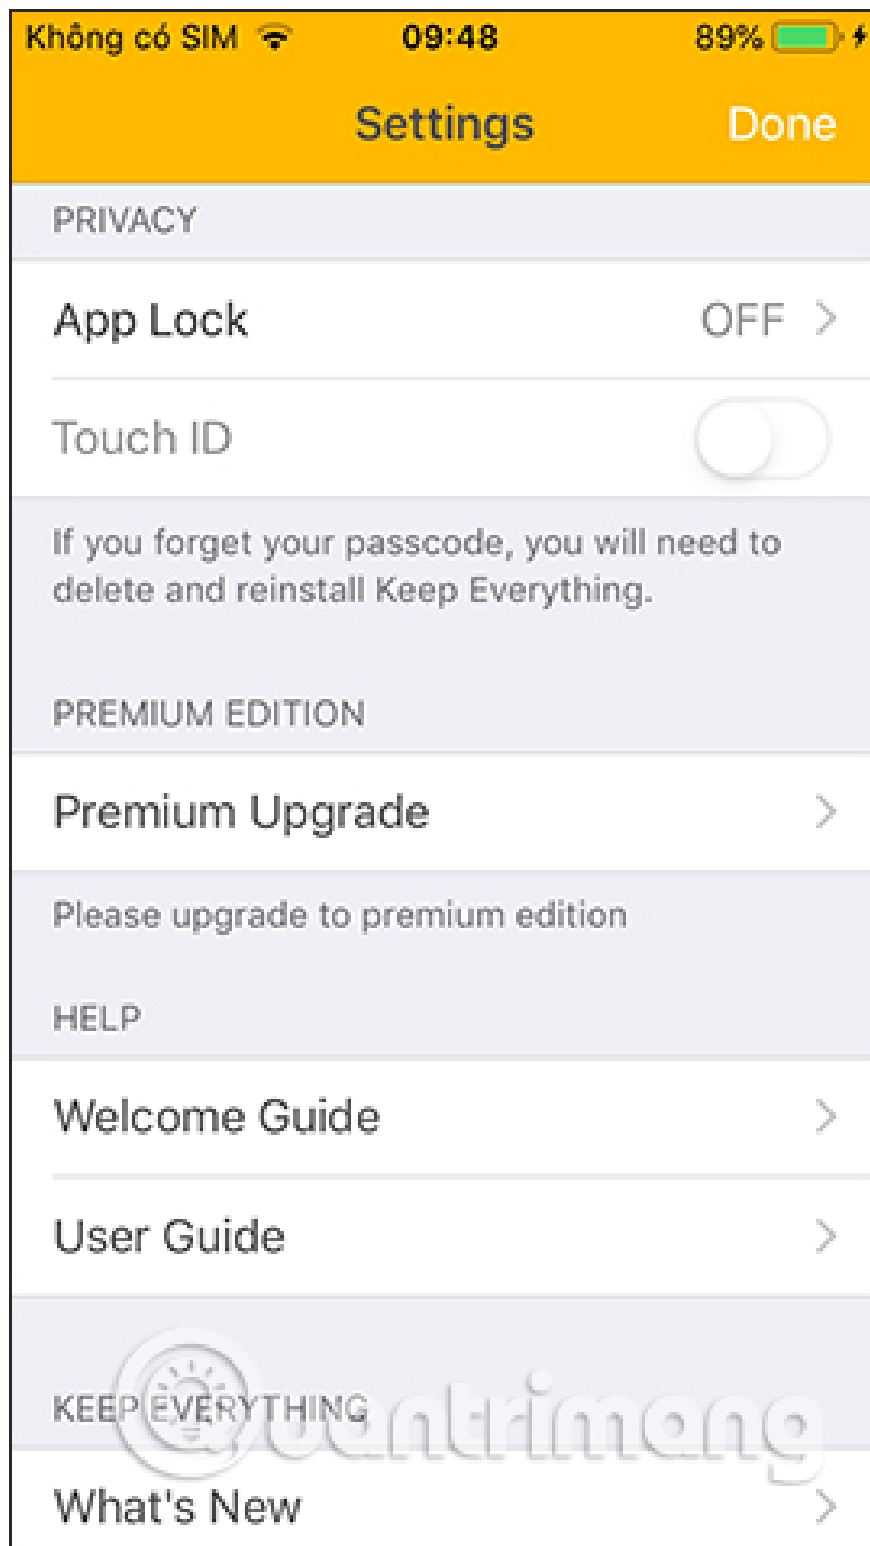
Không có SIM 09:48 89%

Settings Done

PRIVACY

App Lock OFF

Touch ID

If you forget your passcode, you will need to delete and reinstall Keep Everything.

PREMIUM EDITION

Premium Upgrade

Please upgrade to premium edition

HELP

Welcome Guide

User Guide

KEEP EVERYTHING

What's New

Quantrimang